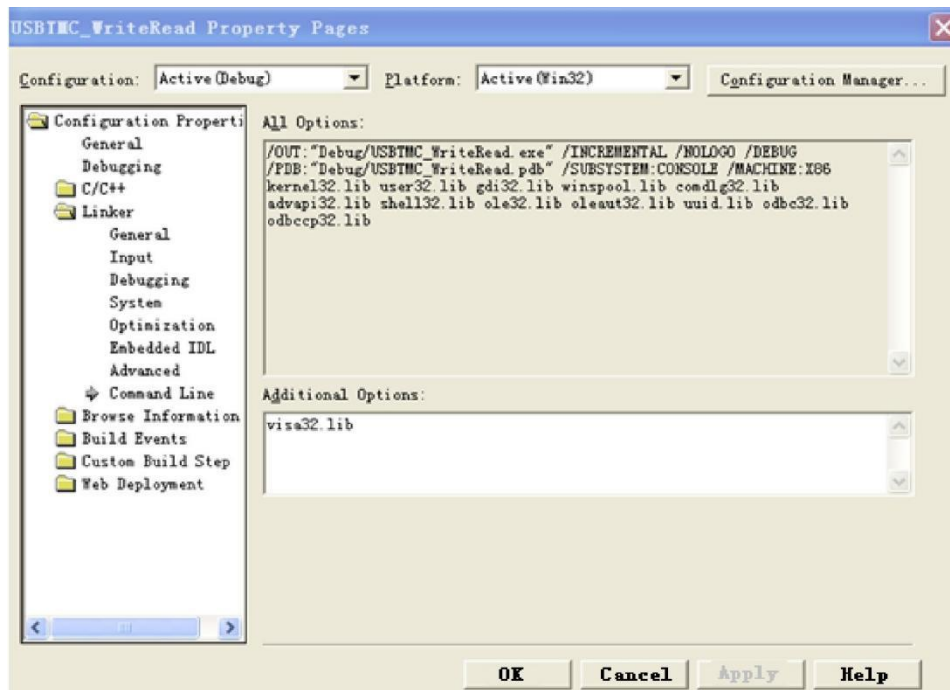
USBTMC_WriteRead Property Pages

Configuration: Active(Debug)

Platform: Active(Win32)

Configuration Manager...

Configuration Properti
General
Debugging
C/C++
Linker
General
Input
Debugging
System
Optimization
Embedded IDL
Advanced
Command Line
Browse Information
Build Events
Custom Build Step
Web Deployment

All Options:

/OUT:"Debug/USBTMC_WriteRead.exe" /INCREMENTAL /NOLOGO /DEBUG /PDB:"Debug/USBTMC_WriteRead.pdb" /SUBSYSTEM:CONSOLE /MACHINE:X86 kernel32.lib user32.lib gdi32.lib winspool.lib comdlg32.lib advapi32.lib shell32.lib ole32.lib oleaut32.lib uuid.lib odbc32.lib odbccp32.lib

Additional Options:

visa32.lib

OK
Cancel
Apply
Help